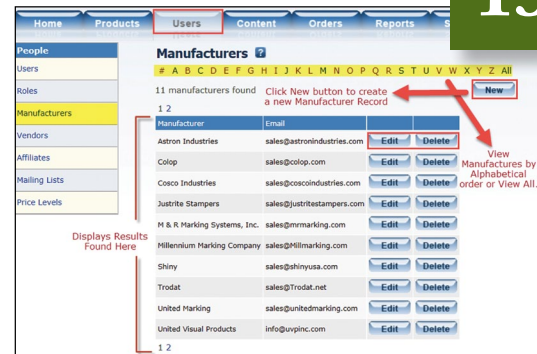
Home Products Users Content Orders Reports S

13

People
Users
Roles
Manufacturers
Vendors
Affiliates
Mailing Lists
Price Levels

Manufacturers ?

# A B C D E F G H I J K L M N O P Q R S T U V W X Y Z All

11 manufacturers found

Click New button to create a new Manufacturer Record

New

1 2

| Manufacturer | Email | | |
|---|---|---|---|
| Astron Industries | sales@astronindustries.com | Edit | Delete |
| Colop | sales@colop.com | Edit | Delete |
| Cosco Industries | sales@coscoindustries.com | Edit | Delete |
| Justrite Stampers | sales@justritestampers.com | Edit | Delete |
| M & R Marking Systems, Inc. | sales@mrmarking.com | Edit | Delete |
| Millennium Marking Company | sales@Millmarking.com | Edit | Delete |
| Shiny | sales@shinyusa.com | Edit | Delete |
| Trodat | sales@Trodat.net | Edit | Delete |
| United Marking | sales@unitedmarking.com | Edit | Delete |
| United Visual Products | info@uvpinc.com | Edit | Delete |

1 2

Displays Results Found Here

View Manufactures by Alphabetical order or View All.